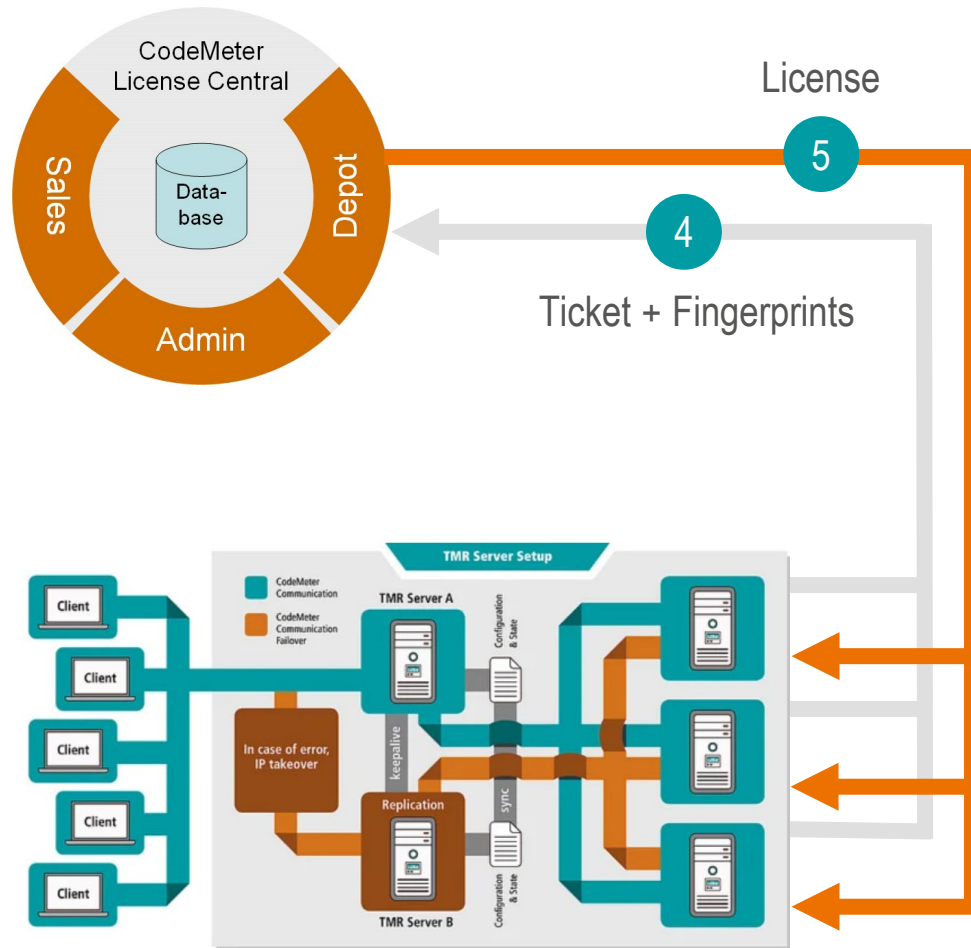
CodeMeter License Central

Sales

Database

Depot

Admin

License

5

4

Ticket + Fingerprints

TMR Server Setup

CodeMeter Communication

CodeMeter Communication Failover

TMR Server A

Configuration & State

Client

Client

Client

Client

Client

In case of error, IP takeover

keepalive

Replication

sync

Configuration & State

TMR Server B